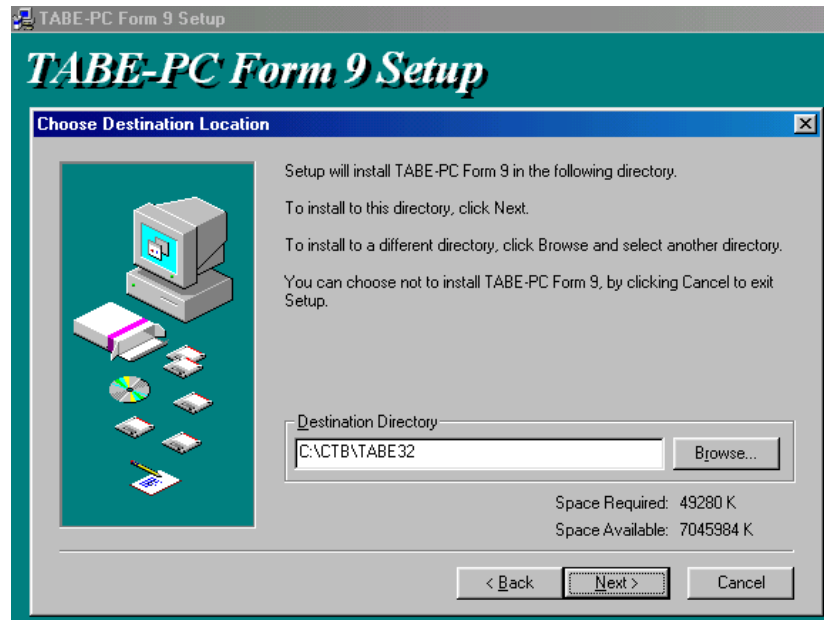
TABE-PC Form 9 Setup

TABE-PC Form 9 Setup

Choose Destination Location

Setup will install TABE-PC Form 9 in the following directory.

To install to this directory, click Next.

To install to a different directory, click Browse and select another directory.

You can choose not to install TABE-PC Form 9, by clicking Cancel to exit Setup.

Destination Directory

C:\CTB\TABE32

Browse...

Space Required: 49280 K

Space Available: 7045984 K

< Back

Next >

Cancel